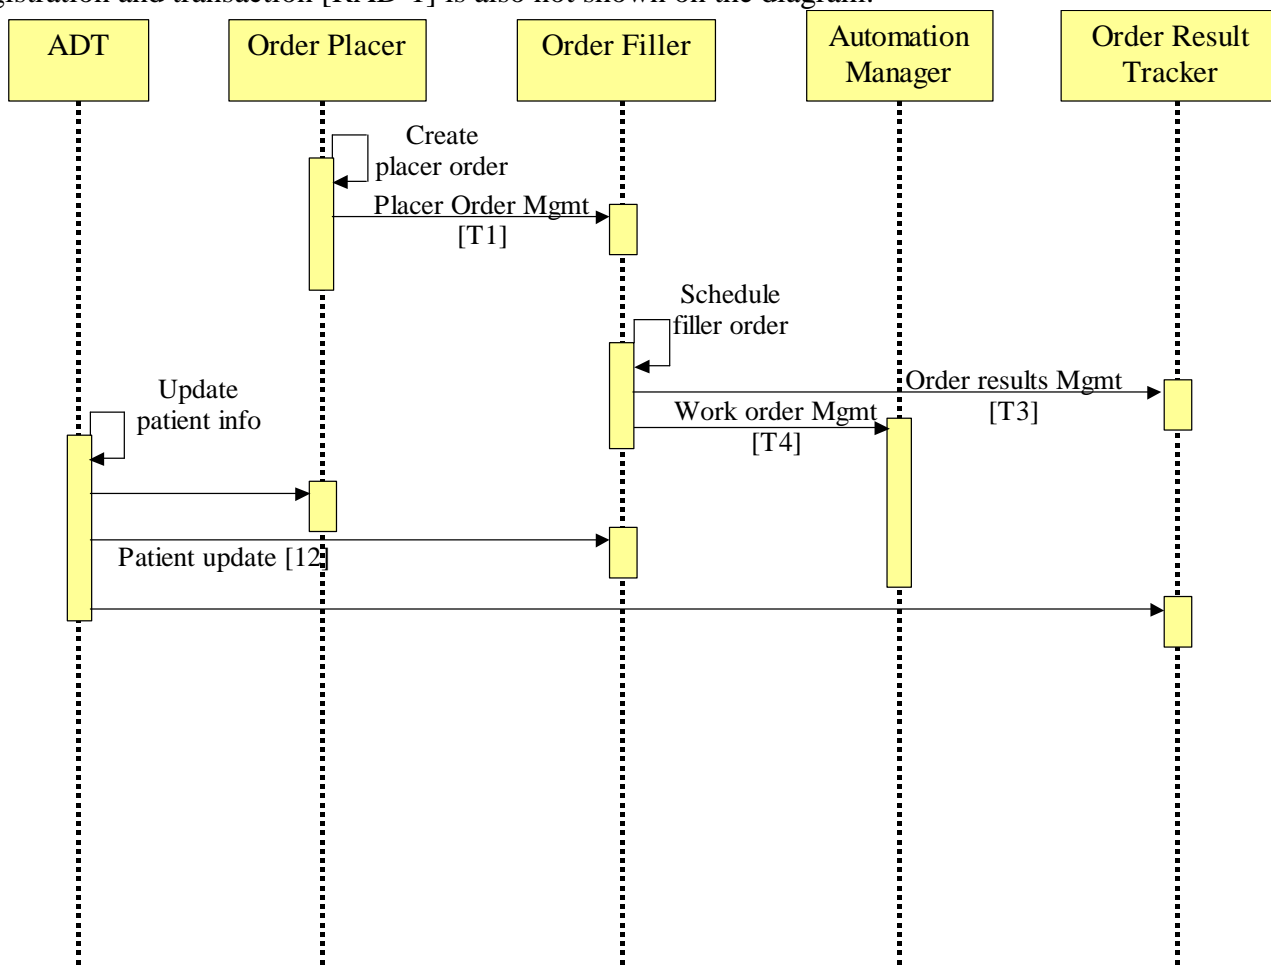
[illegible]gistration and transaction [RAD-1] is also not shown on the diagram.

ADT

Order Placer

Order Filler

Automation Manager

Order Result Tracker

Create placer order

Placer Order Mgmt [T1]

Schedule filler order

Order results Mgmt [T3]

Work order Mgmt [T4]

Update patient info

Patient update [12]